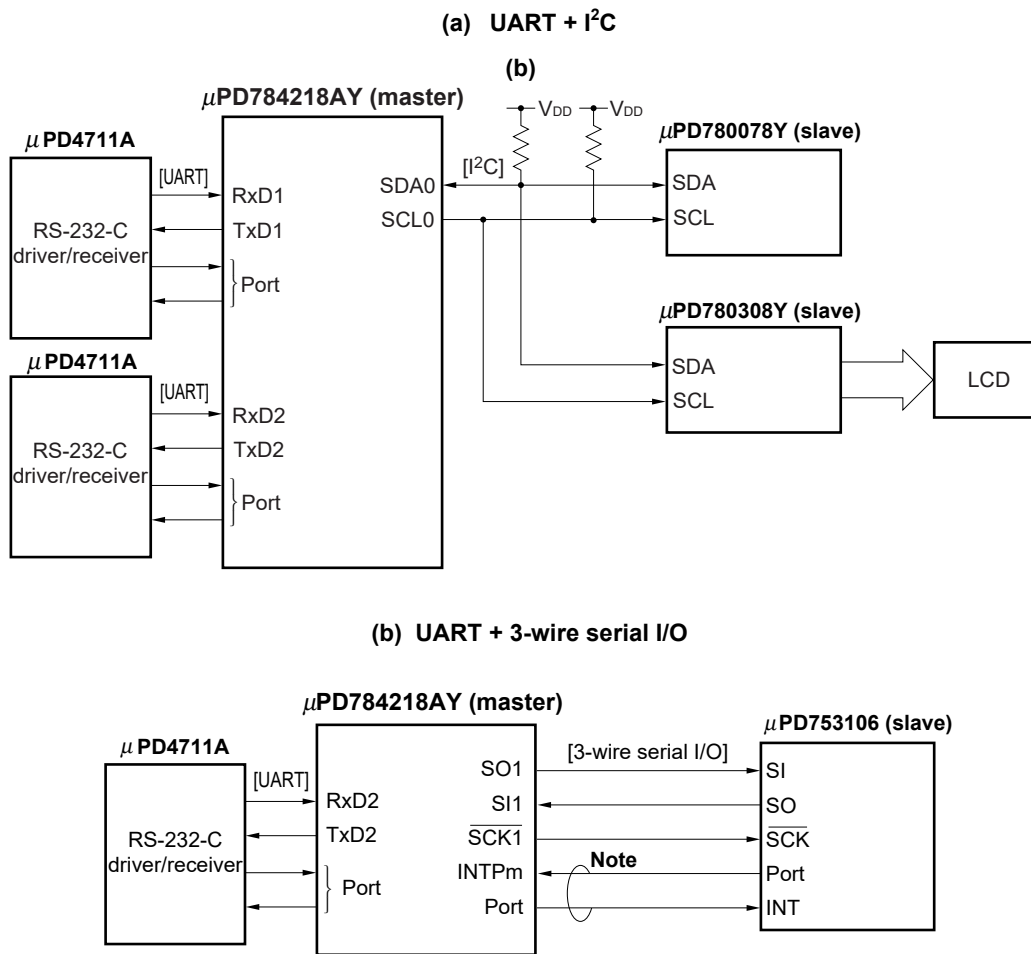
(a) UART + $I^2C$

(b)

μPD784218AY (master)

$V_{DD}$ $V_{DD}$

μPD4711A

RS-232-C driver/receiver

[UART]

RxD1

TxD1

Port

SDA0

SCL0

$[I^2C]$

μPD780078Y (slave)

SDA

SCL

μPD780308Y (slave)

SDA

SCL

LCD

μPD4711A

RS-232-C driver/receiver

[UART]

RxD2

TxD2

Port

(b) UART + 3-wire serial I/O

μPD784218AY (master)

μPD753106 (slave)

μPD4711A

RS-232-C driver/receiver

[UART]

RxD2

TxD2

Port

SO1

SI1

$\overline{SCK1}$

INTPm

Port

[3-wire serial I/O]

Note

SI

SO

$\overline{SCK}$

Port

INT